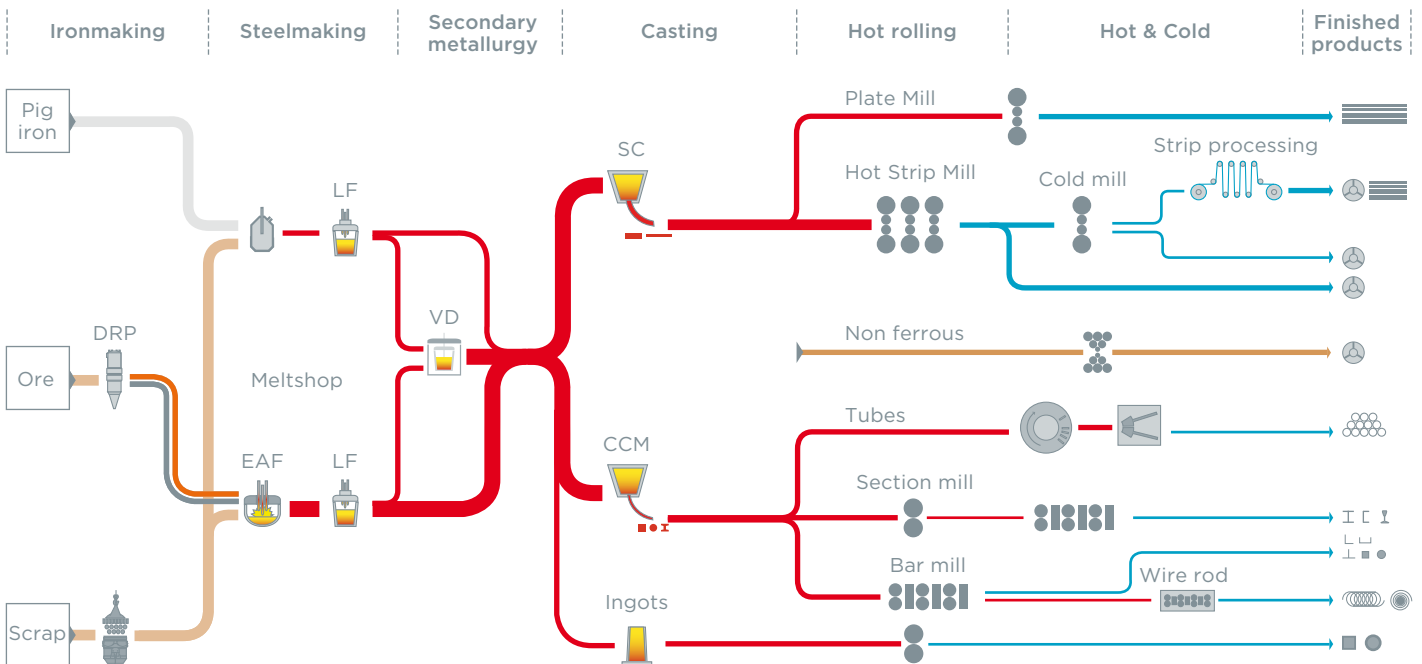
Ironmaking | Steelmaking | Secondary metallurgy | Casting | Hot rolling | Hot & Cold | Finished products

Pig iron

Ore

Scrap

DRP

Meltshop

EAF

LF

LF

VD

SC

CCM

Ingots

Plate Mill

Hot Strip Mill

Cold mill

Strip processing

Non ferrous

Tubes

Section mill

Bar mill

Wire rod